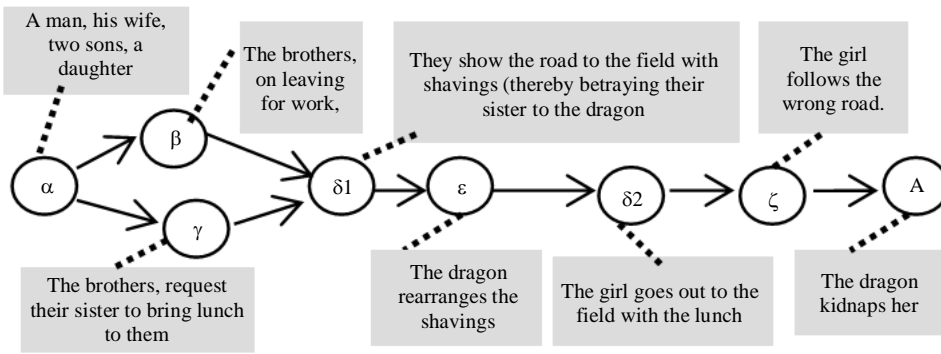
A man, his wife, two sons, a daughter

The brothers, on leaving for work,

They show the road to the field with shavings (thereby betraying their sister to the dragon

The girl follows the wrong road.

α

β

γ

δ1

ε

δ2

ζ

A

The brothers, request their sister to bring lunch to them

The dragon rearranges the shavings

The girl goes out to the field with the lunch

The dragon kidnaps her